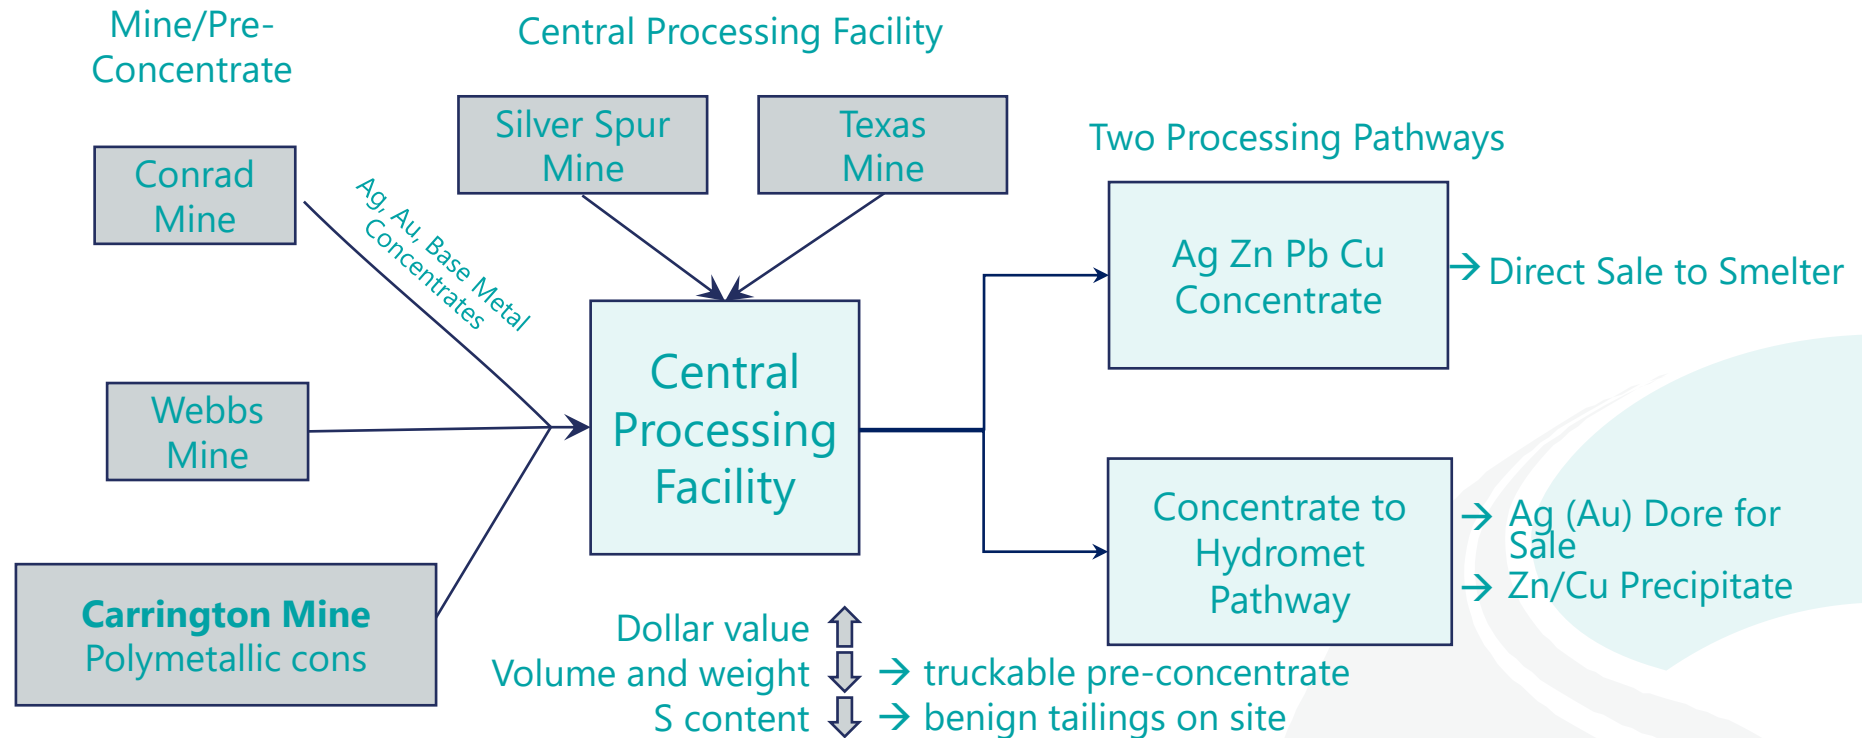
Mine/Pre-Concentrate

Central Processing Facility

Conrad Mine

Silver Spur Mine

Texas Mine

Ag, Au, Base Metal Concentrates

Webbs Mine

Carrington Mine
Polymetallic cons

Central Processing Facility

Two Processing Pathways

Ag Zn Pb Cu Concentrate

→ Direct Sale to Smelter

Concentrate to Hydromet Pathway

→ Ag (Au) Dore for Sale
→ Zn/Cu Precipitate

Dollar value ⇧
Volume and weight ⇩ → truckable pre-concentrate
S content ⇩ → benign tailings on site